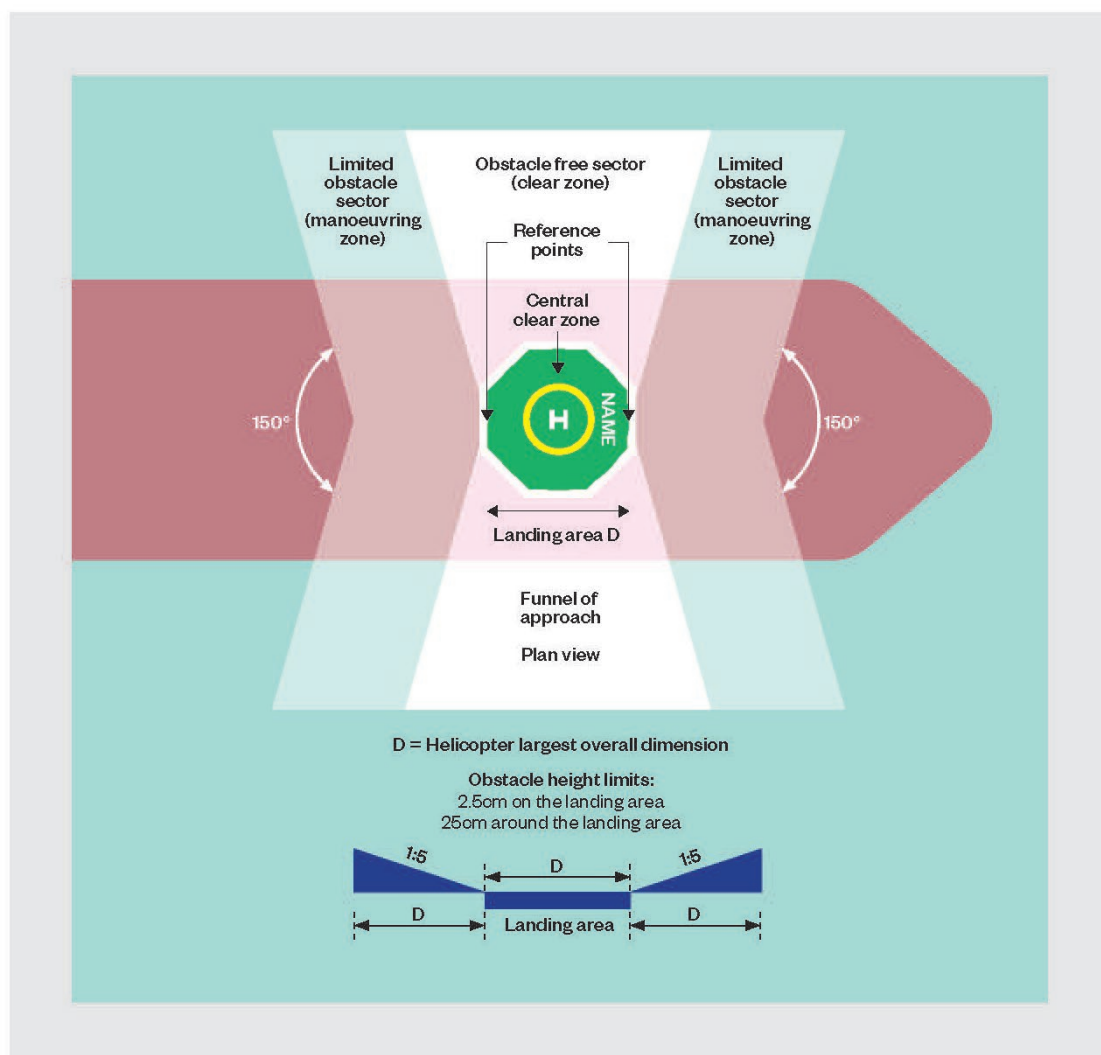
Limited obstacle sector (manoeuvring zone)

Obstacle free sector (clear zone)

Limited obstacle sector (manoeuvring zone)

Reference points

Central clear zone

150°

H

NAME

150°

Landing area D

Funnel of approach

Plan view

D = Helicopter largest overall dimension

Obstacle height limits:
2.5cm on the landing area
25cm around the landing area

1:5

D

1:5

D

Landing area

D